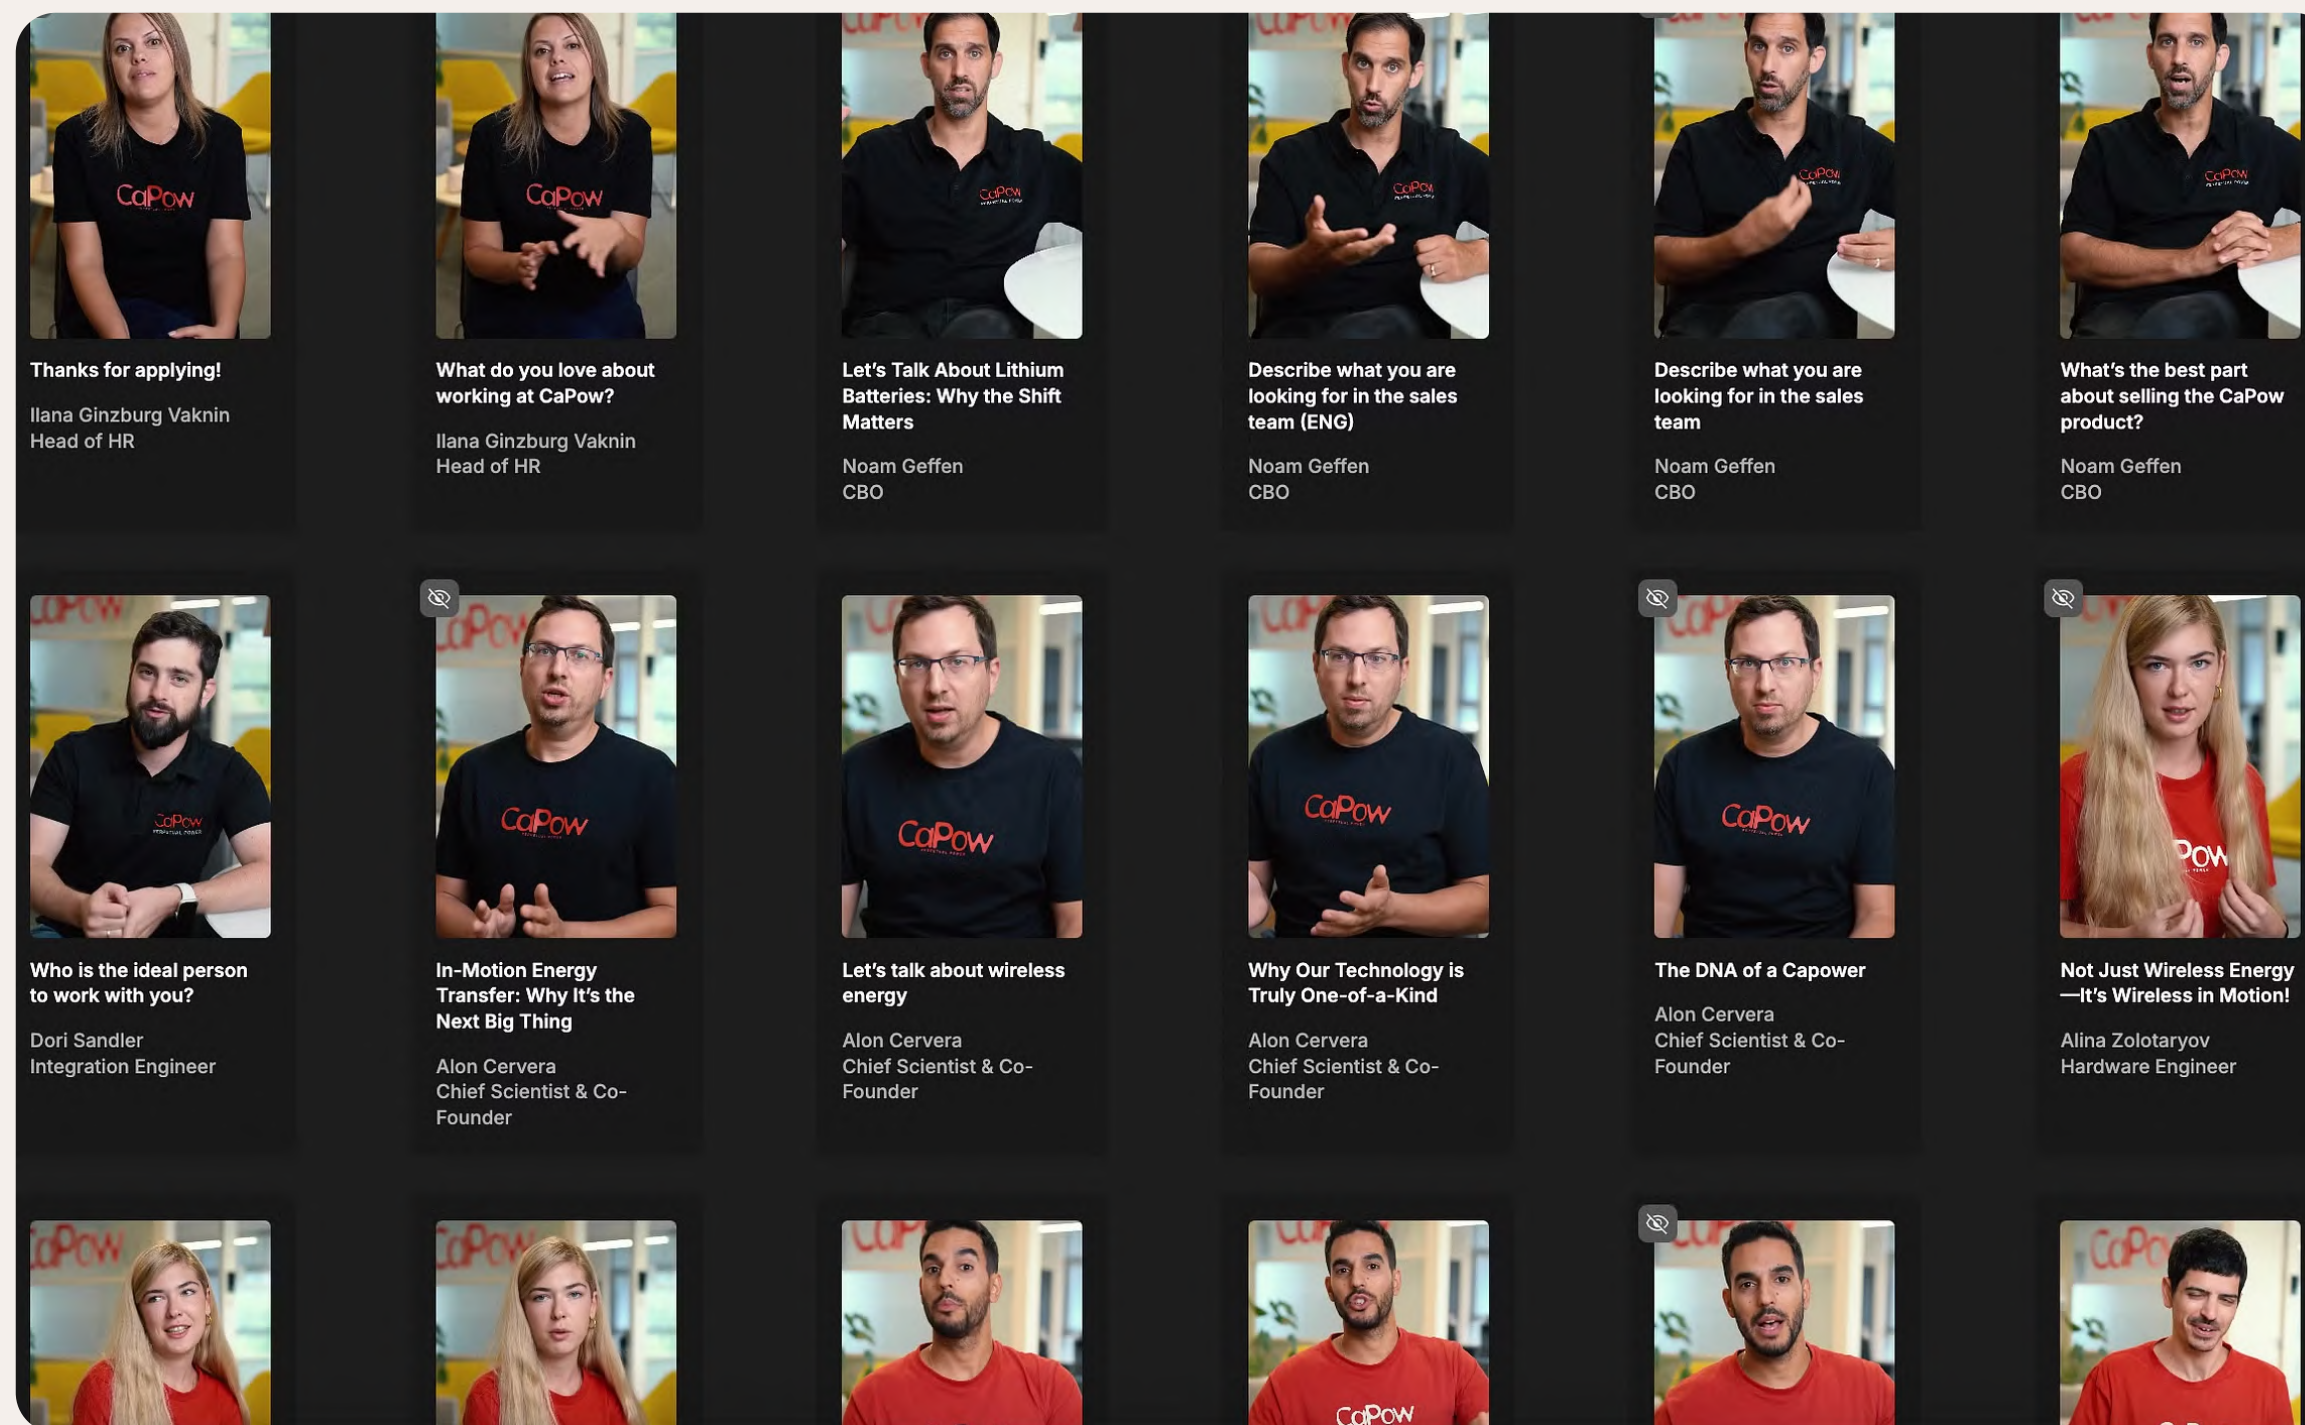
CaPow

Thanks for applying!
Ilana Ginzburg Vaknin
Head of HR

CaPow

What do you love about working at CaPow?
Ilana Ginzburg Vaknin
Head of HR

CaPow

Let's Talk About Lithium Batteries: Why the Shift Matters
Noam Geffen
CBO

CaPow

Describe what you are looking for in the sales team (ENG)
Noam Geffen
CBO

CaPow

Describe what you are looking for in the sales team
Noam Geffen
CBO

CaPow

What's the best part about selling the CaPow product?
Noam Geffen
CBO

CaPow

Who is the ideal person to work with you?
Dori Sandler
Integration Engineer

CaPow

In-Motion Energy Transfer: Why It's the Next Big Thing
Alon Cervera
Chief Scientist & Co-Founder

CaPow

Let's talk about wireless energy
Alon Cervera
Chief Scientist & Co-Founder

CaPow

Why Our Technology is Truly One-of-a-Kind
Alon Cervera
Chief Scientist & Co-Founder

CaPow

The DNA of a Capower
Alon Cervera
Chief Scientist & Co-Founder

POW

Not Just Wireless Energy—It's Wireless in Motion!
Alina Zolotaryov
Hardware Engineer

CaPow

CaPow

CaPow

CaPow

CaPow